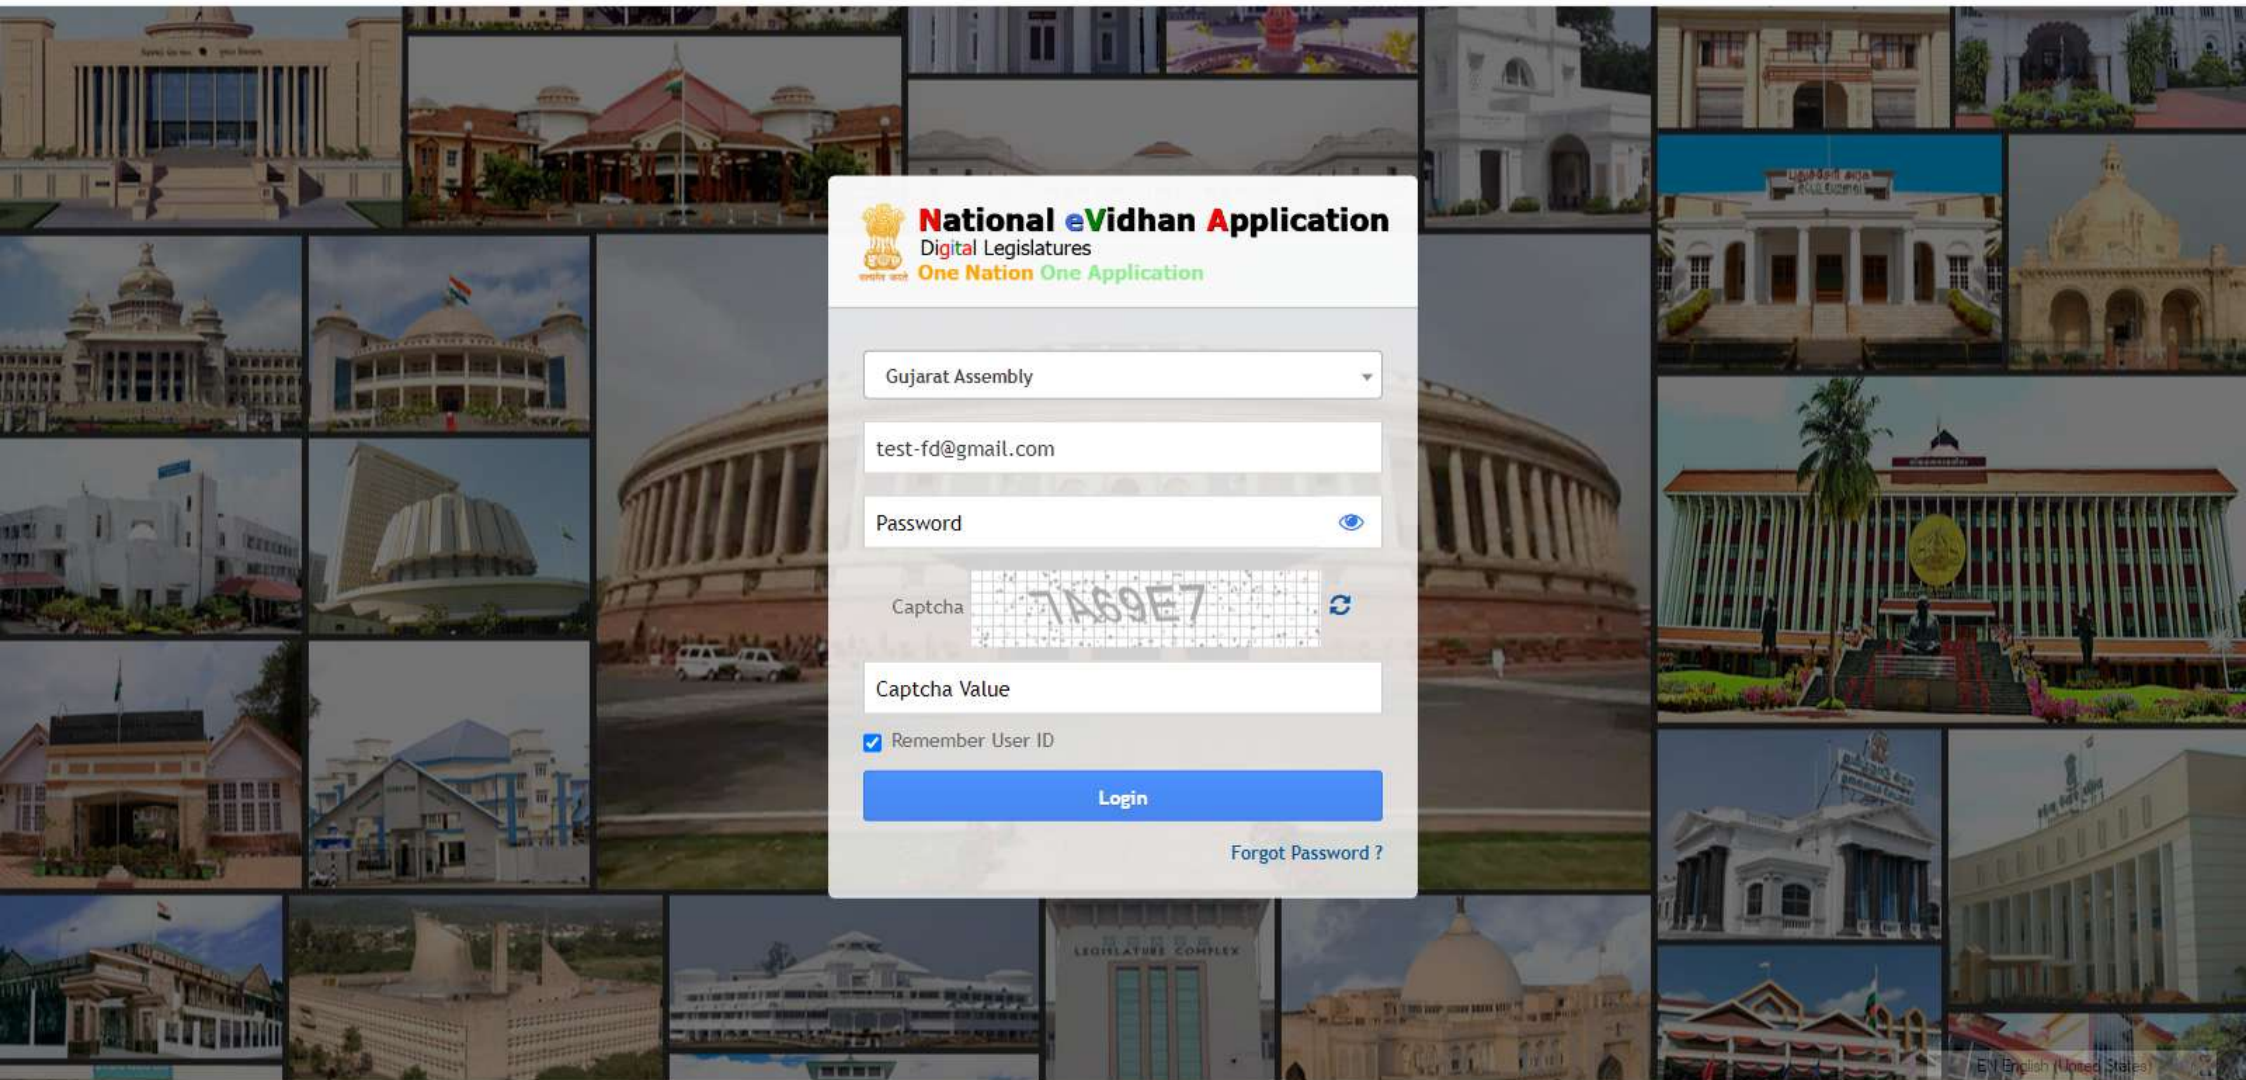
National eVidhan Application
Digital Legislatures
One Nation One Application

Gujarat Assembly

test-fd@gmail.com

Password

Captcha 7A69E7

Captcha Value

Remember User ID

Login

Forgot Password ?

LEGISLATURE COMPLEX

EN English (United States)